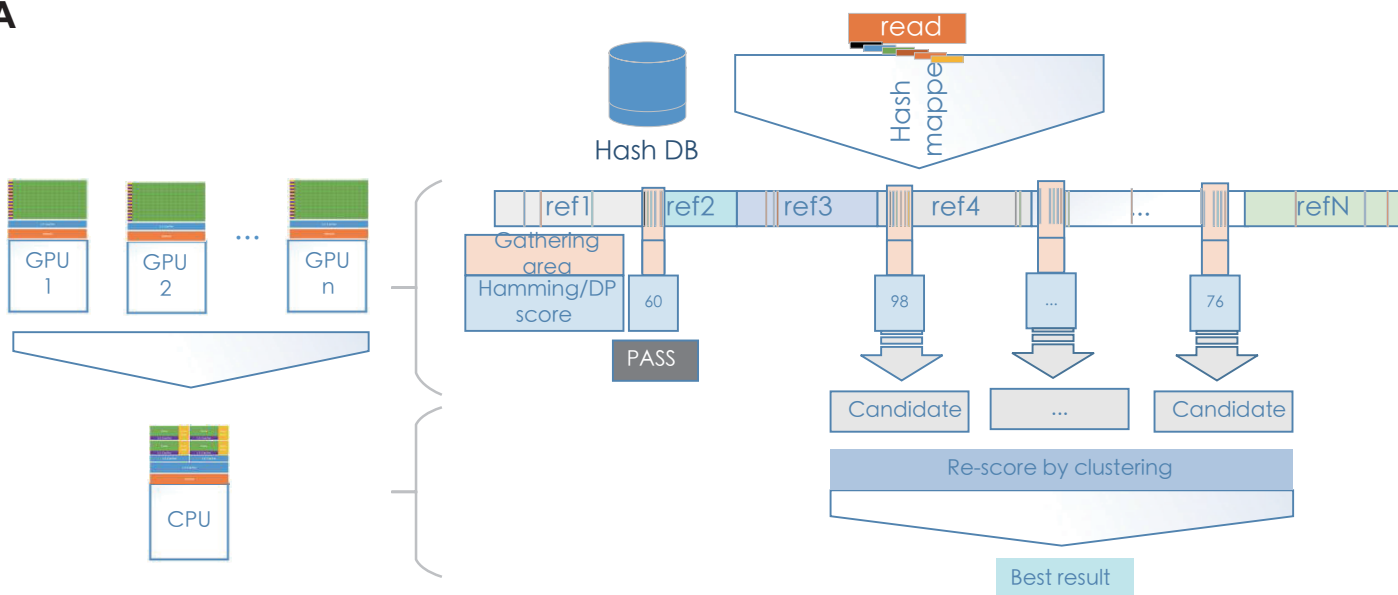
A

read

Hash DB

Hash mapper

GPU 1

GPU 2

...

GPU n

ref1

ref2

ref3

ref4

...

refN

Gathering area

Hamming/DP score

60

98

...

76

PASS

Candidate

...

Candidate

Re-score by clustering

CPU

Best result